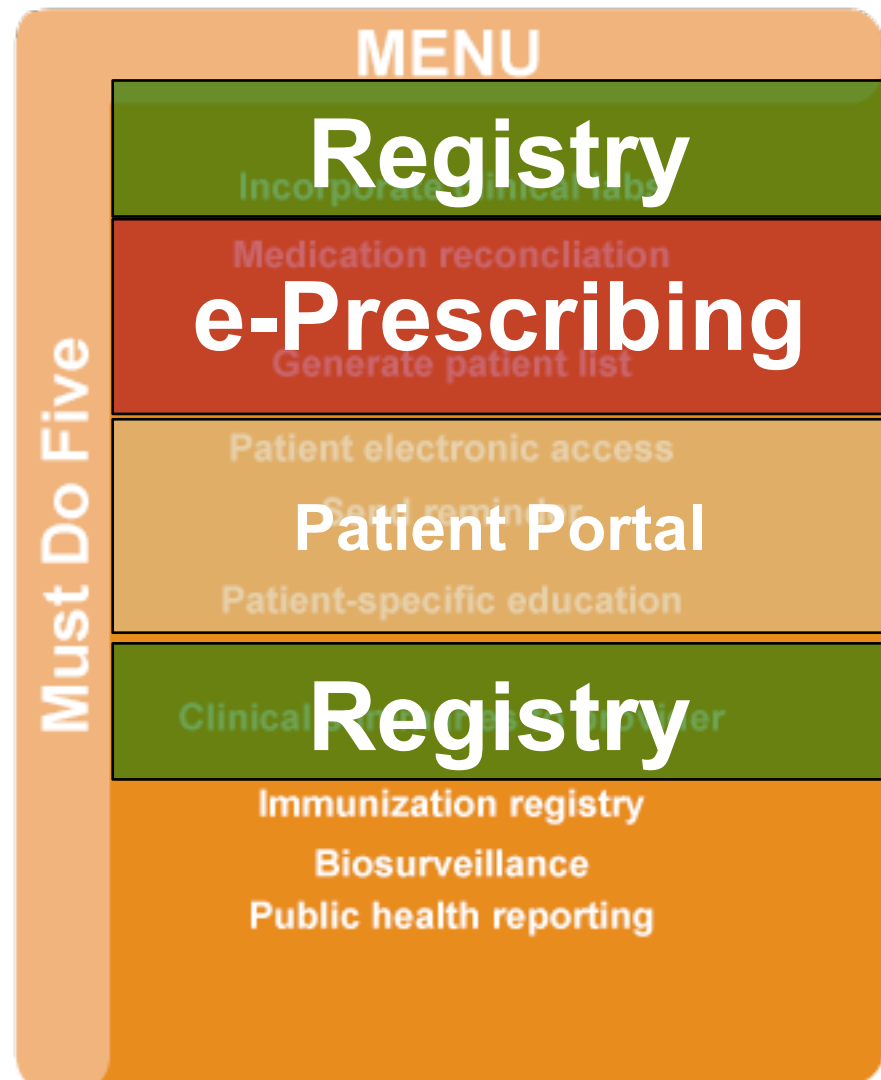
MENU

Must Do Five

Registry

Incorporate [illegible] labs

Medication reconcliation

e-Prescribing

Generate patient list

Patient electronic access

Send reminder

Patient Portal

Patient-specific education

Registry

Clinical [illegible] provider

Immunization registry

Biosurveillance

Public health reporting